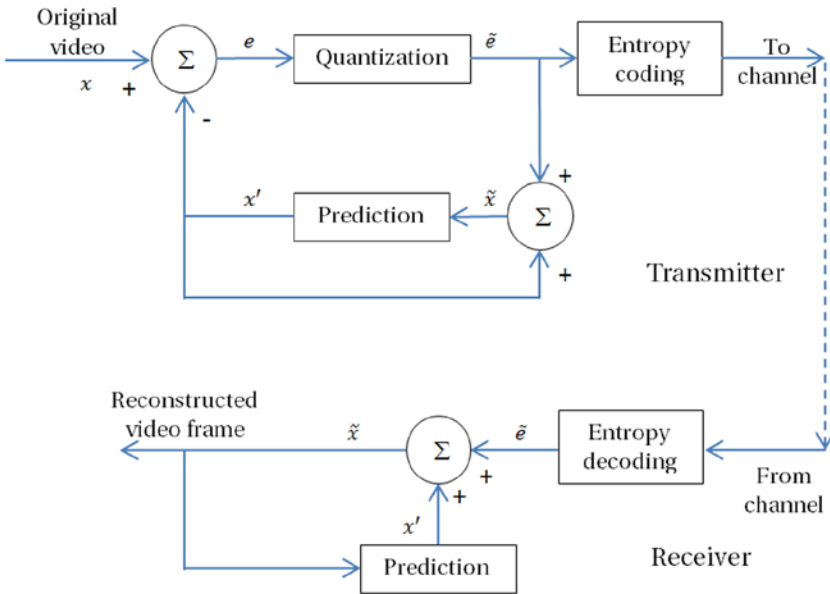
Original video
$x$
+
$\Sigma$
-
$e$
Quantization
$\tilde{e}$
Entropy coding
To channel
+
$x'$
Prediction
$\tilde{x}$
$\Sigma$
+
Transmitter

Reconstructed video frame
$\tilde{x}$
$\Sigma$
$\tilde{e}$
Entropy decoding
From channel
+
+
$x'$
Prediction
Receiver